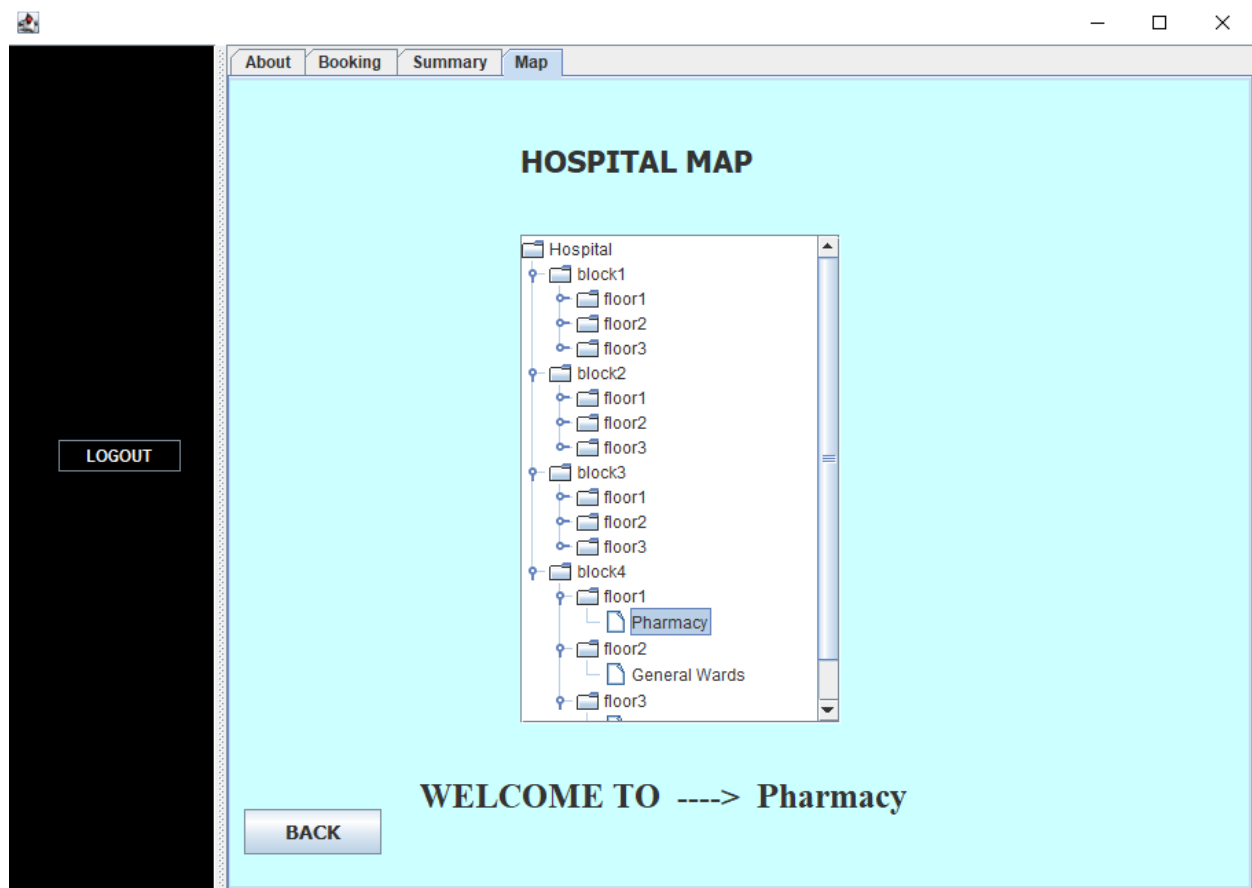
LOGOUT

About | Booking | Summary | Map

HOSPITAL MAP

Hospital
block1
floor1
floor2
floor3
block2
floor1
floor2
floor3
block3
floor1
floor2
floor3
block4
floor1
Pharmacy
floor2
General Wards
floor3

WELCOME TO ----> Pharmacy

BACK